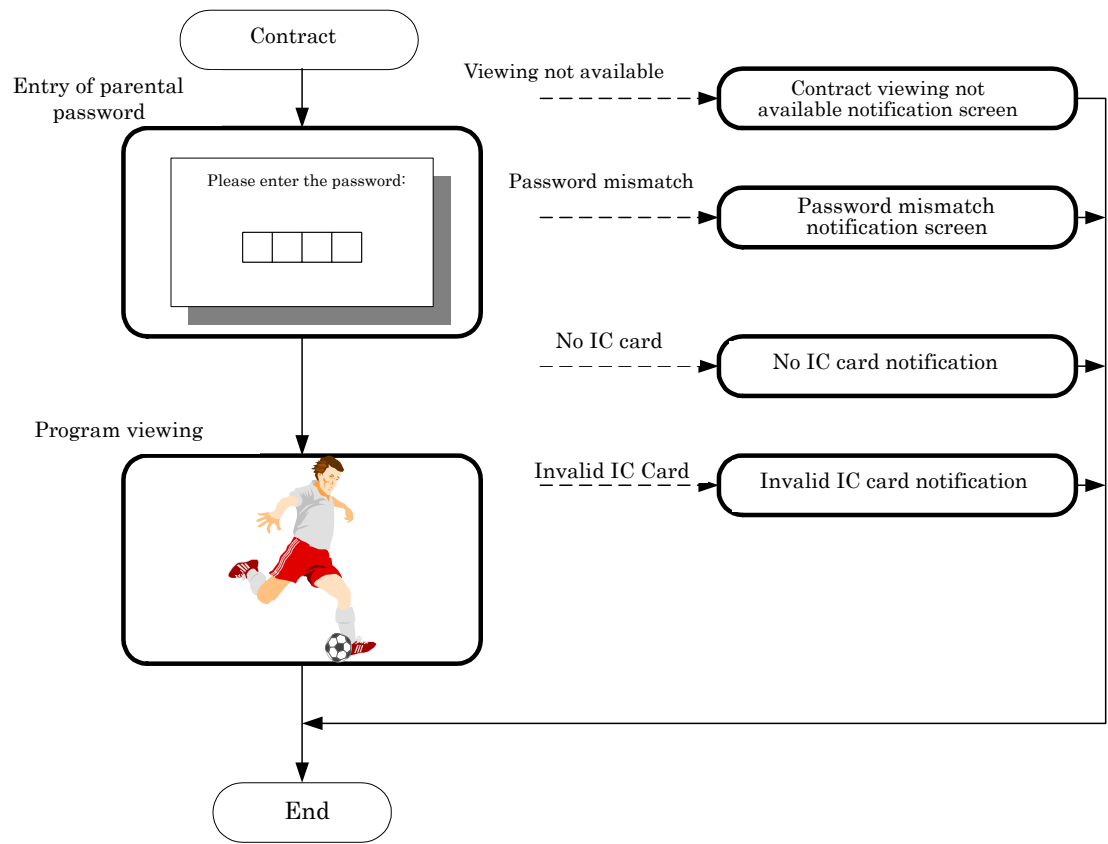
Contract

Entry of parental password

Please enter the password:

Program viewing

End

Viewing not available

Contract viewing not available notification screen

Password mismatch

Password mismatch notification screen

No IC card

No IC card notification

Invalid IC Card

Invalid IC card notification